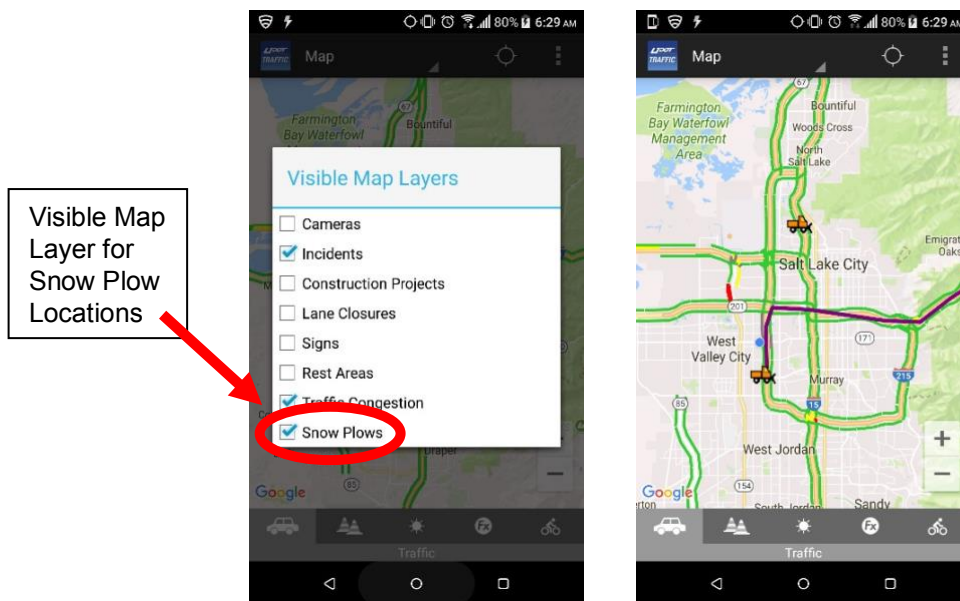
Visible Map Layer for Snow Plow Locations

80% 6:29 AM
UDOT TRAFFIC
Map
67
Farmington Bay Waterfowl
Bountiful
Visible Map Layers
Cameras
Incidents
Construction Projects
Lane Closures
Signs
Rest Areas
Traffic Congestion
Snow Plows
Draper
85
Google
Traffic

80% 6:29 AM
UDOT TRAFFIC
Map
67
Farmington Bay Waterfowl Management Area
Bountiful
Woods Cross
North Salt Lake
Emigrat Oaks
Salt Lake City
201
West Valley City
171
Murray
215
85
15
West Jordan
154
Google
South Jordan
Sandy
Traffic